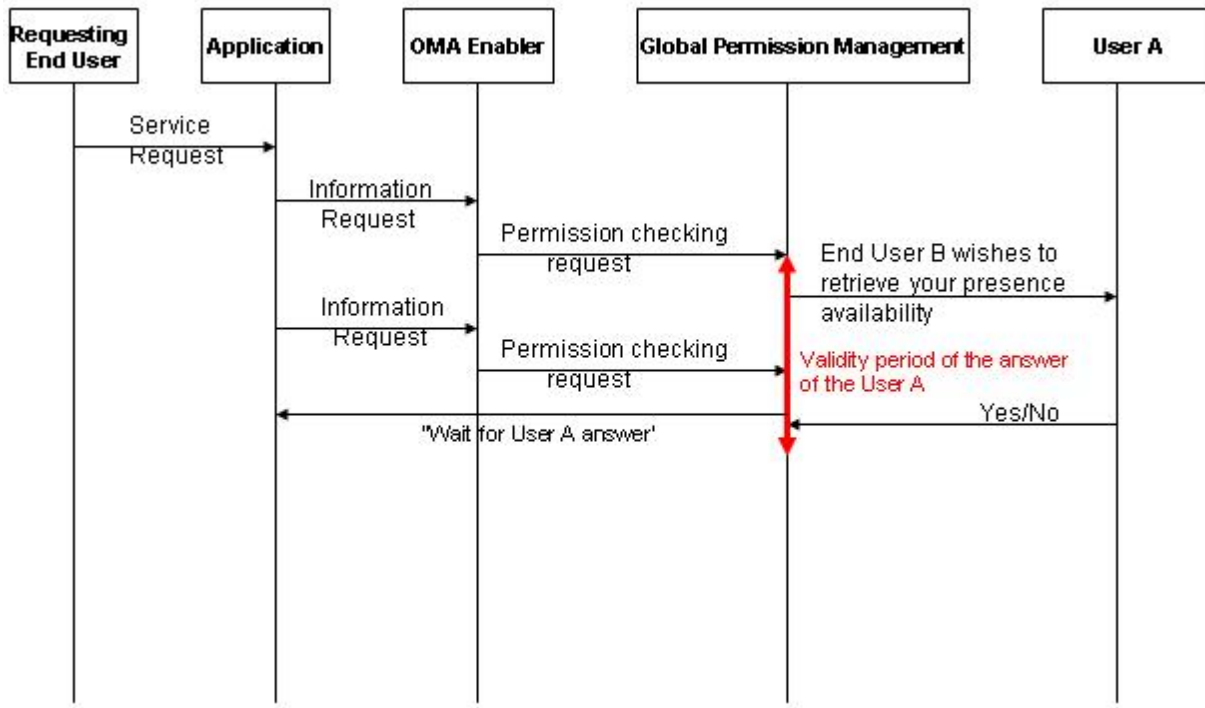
Requesting End User

Application

OMA Enabler

Global Permission Management

User A

Service Request

Information Request

Permission checking request

End User B wishes to retrieve your presence availability

Information Request

Permission checking request

Validity period of the answer of the User A

Yes/No

"Wait for User A answer'